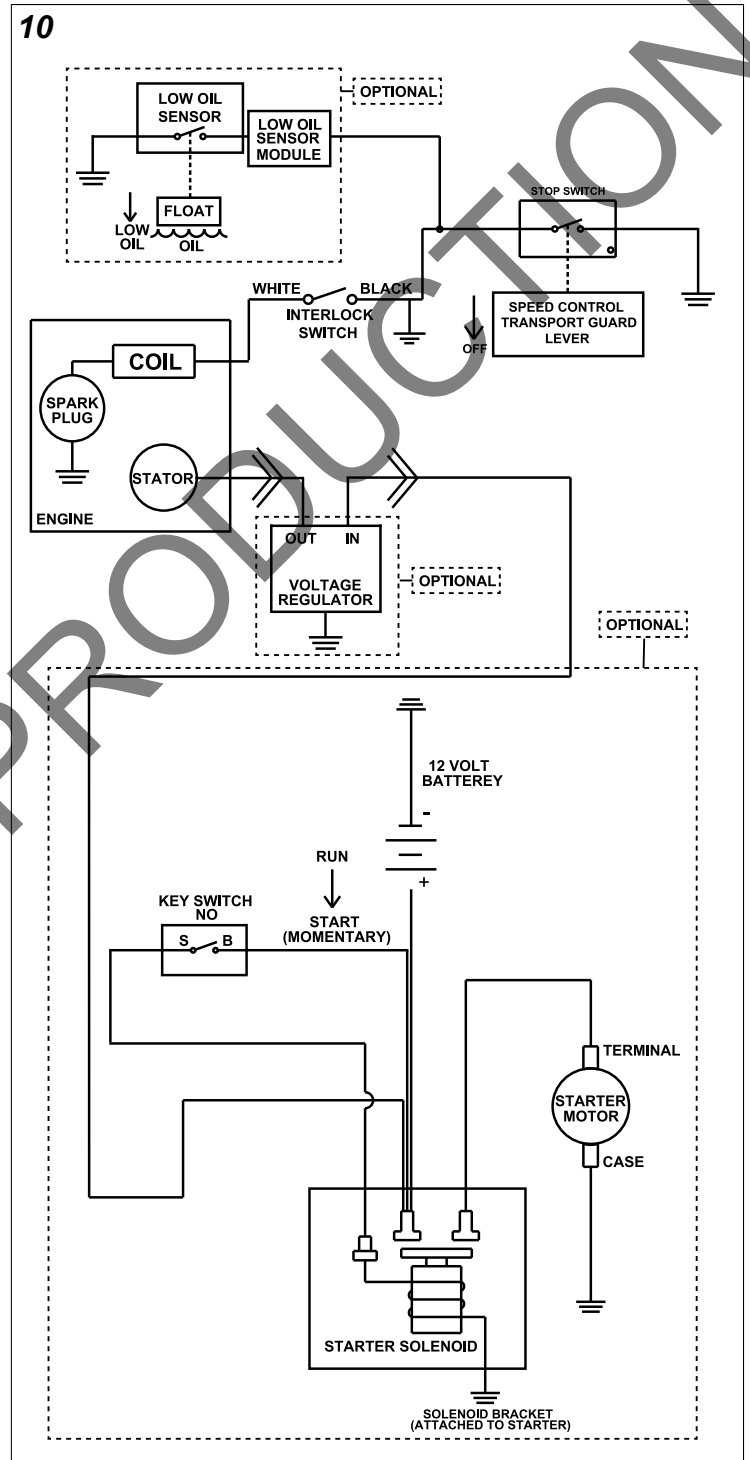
10

OPTIONAL

LOW OIL SENSOR

LOW OIL SENSOR MODULE

FLOAT

LOW OIL

OIL

STOP SWITCH

WHITE

BLACK

INTERLOCK SWITCH

SPEED CONTROL TRANSPORT GUARD LEVER

OFF

COIL

SPARK PLUG

STATOR

ENGINE

OUT

IN

VOLTAGE REGULATOR

OPTIONAL

OPTIONAL

12 VOLT BATTEREY

-

+

RUN

KEY SWITCH NO

S

B

START (MOMENTARY)

TERMINAL

STARTER MOTOR

CASE

STARTER SOLENOID

SOLENOID BRACKET (ATTACHED TO STARTER)

PRODUCTION